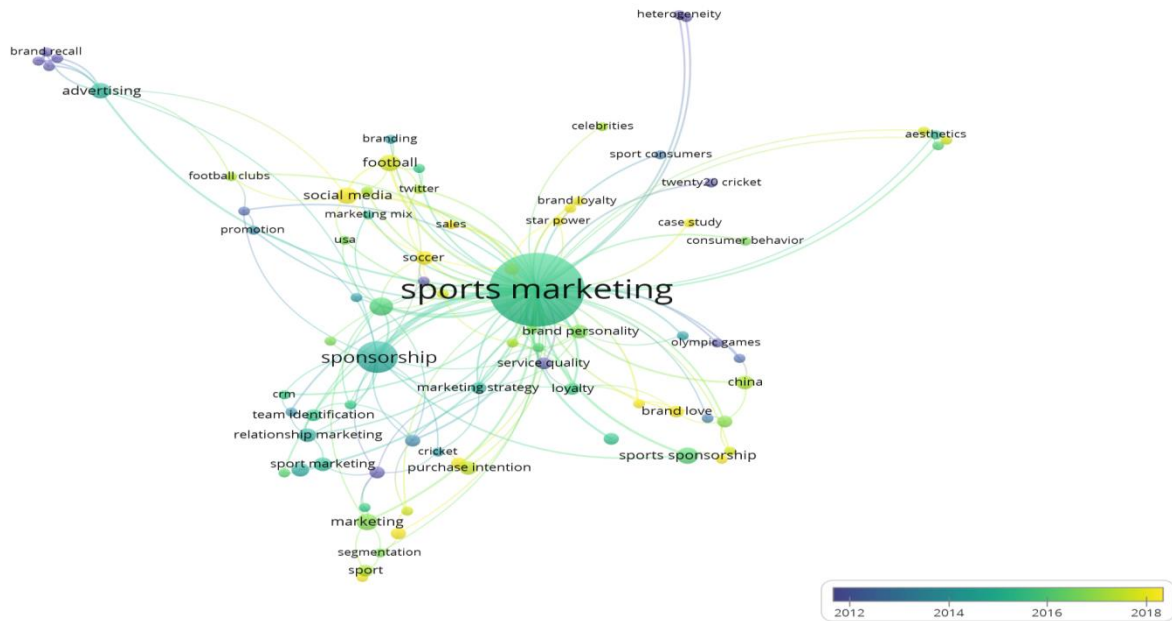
heterogeneity

brand recall

advertising

branding

celebrities

aesthetics

football

sport consumers

football clubs

twitter

twenty20 cricket

social media

brand loyalty

marketing mix

star power

case study

sales

promotion

usa

consumer behavior

soccer

sports marketing

brand personality

olympic games

sponsorship

service quality

china

crm

marketing strategy

loyalty

team identification

brand love

relationship marketing

cricket

sports sponsorship

sport marketing

purchase intention

marketing

segmentation

sport

2012

2014

2016

2018